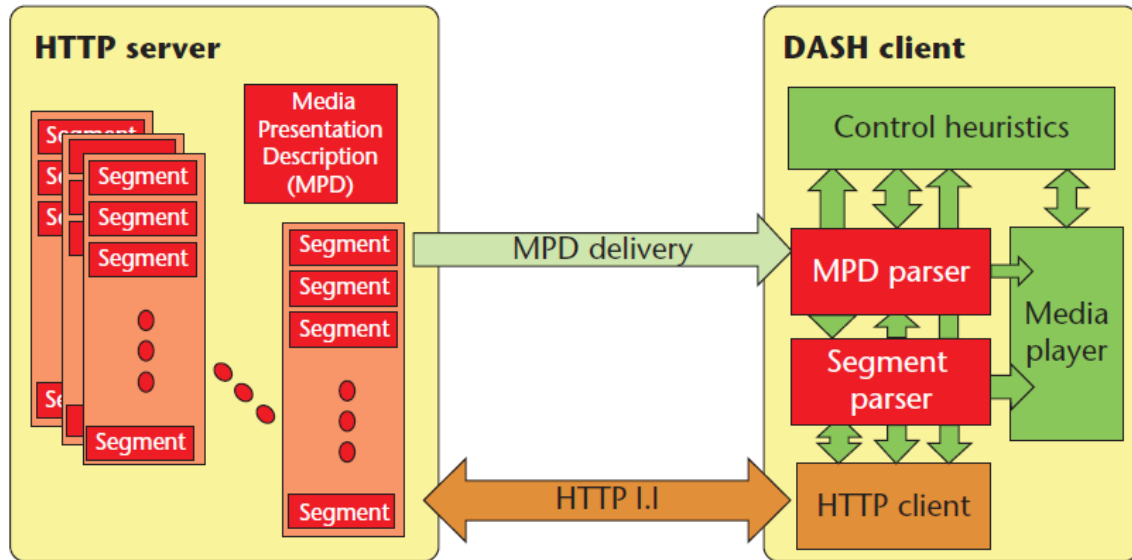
HTTP server

Segment
Segment
Segment
Segment
Segment
Segment
Segment

Media Presentation Description (MPD)

Segment
Segment
Segment
Segment

DASH client

Control heuristics

MPD delivery

MPD parser

Media player

Segment parser

HTTP 1.1

HTTP client